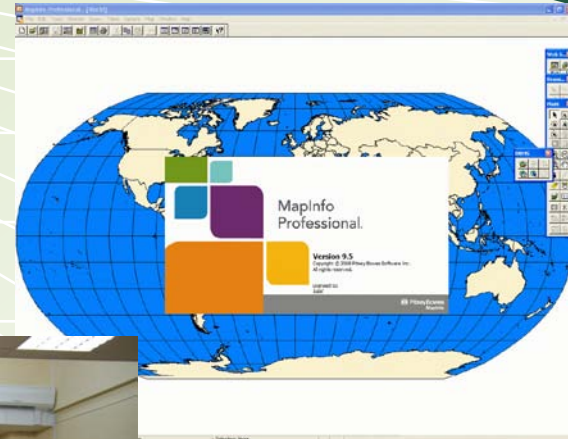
MapInfo Professional - [World]

File Edit Tools Objects Query Table Options Map Window Help

MapInfo Professional.

Version 9.5

Copyright © 2008 Pitney Bowes Software Inc. All rights reserved.

Licensed to: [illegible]

Pitney Bowes MapInfo